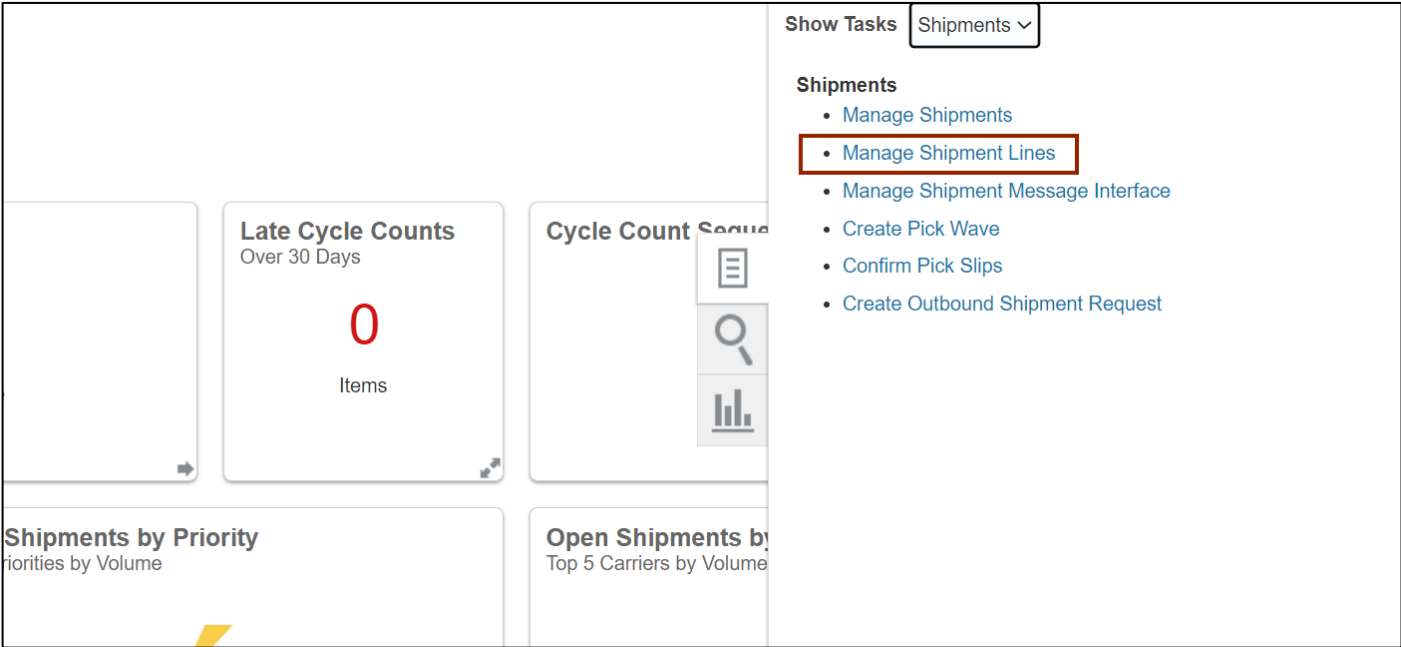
Late Cycle Counts
Over 30 Days

0

Items

Cycle Count Seque

Shipments by Priority
riorities by Volume

Open Shipments by
Top 5 Carriers by Volume

Show Tasks Shipments

Shipments
- Manage Shipments
- Manage Shipment Lines
- Manage Shipment Message Interface
- Create Pick Wave
- Confirm Pick Slips
- Create Outbound Shipment Request